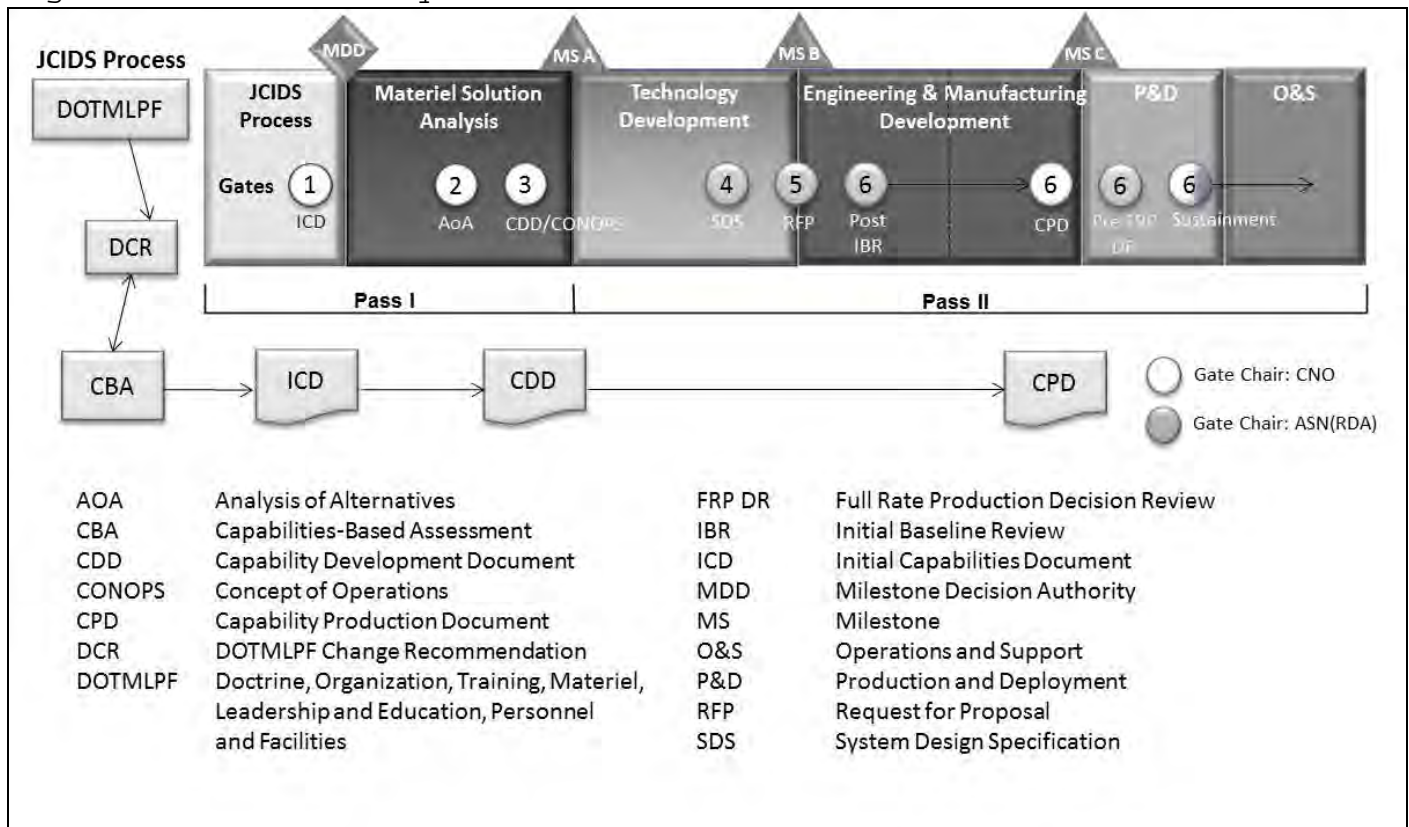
JCIDS Process

DOTMLPF

DCR

CBA

MDD

MS A

MS B

MS C

JCIDS Process

Materiel Solution Analysis

Technology Development

Engineering & Manufacturing Development

P&D

O&S

Gates 1 ICD

2 AoA

3 CDD/CONOPS

4 SDS

5 RFP

6 Post IBR

6 CPD

6 Pre FRP DR

6 Sustainment

Pass I

Pass II

ICD

CDD

CPD

Gate Chair: CNO

Gate Chair: ASN(RDA)

| | |
|---|---|
| AOA | Analysis of Alternatives |
| CBA | Capabilities-Based Assessment |
| CDD | Capability Development Document |
| CONOPS | Concept of Operations |
| CPD | Capability Production Document |
| DCR | DOTMLPF Change Recommendation |
| DOTMLPF | Doctrine, Organization, Training, Materiel, Leadership and Education, Personnel and Facilities |

| | |
|---|---|
| FRP DR | Full Rate Production Decision Review |
| IBR | Initial Baseline Review |
| ICD | Initial Capabilities Document |
| MDD | Milestone Decision Authority |
| MS | Milestone |
| O&S | Operations and Support |
| P&D | Production and Deployment |
| RFP | Request for Proposal |
| SDS | System Design Specification |